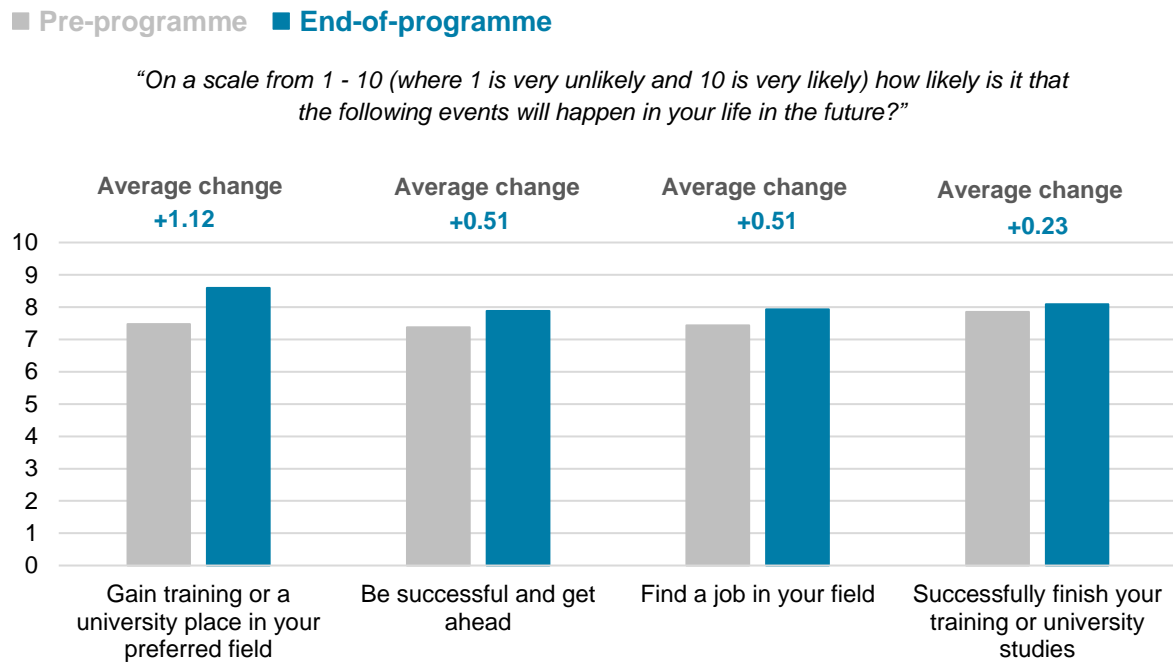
Pre-programme End-of-programme

"On a scale from 1 - 10 (where 1 is very unlikely and 10 is very likely) how likely is it that the following events will happen in your life in the future?"

Average change +1.12

Average change +0.51

Average change +0.51

Average change +0.23

10
9
8
7
6
5
4
3
2
1
0

Gain training or a university place in your preferred field

Be successful and get ahead

Find a job in your field

Successfully finish your training or university studies